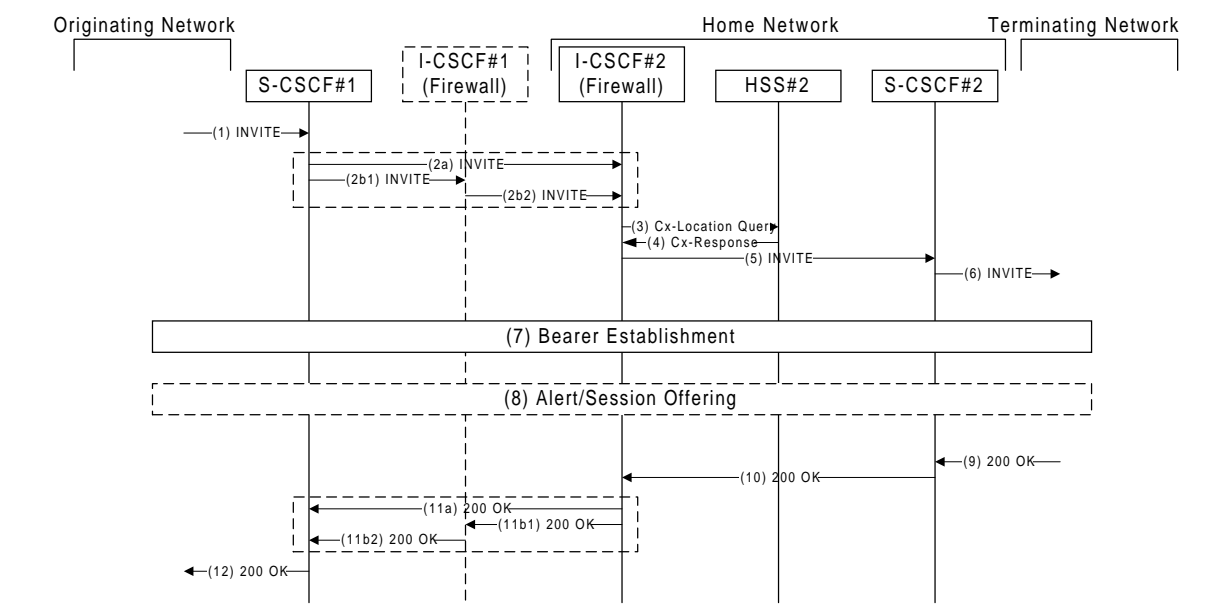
Originating Network

Home Network

Terminating Network

S-CSCF#1

I-CSCF#1 (Firewall)

I-CSCF#2 (Firewall)

HSS#2

S-CSCF#2

(1) INVITE

(2a) INVITE

(2b1) INVITE

(2b2) INVITE

(3) Cx-Location Query

(4) Cx-Response

(5) INVITE

(6) INVITE

(7) Bearer Establishment

(8) Alert/Session Offering

(9) 200 OK

(10) 200 OK

(11a) 200 OK

(11b1) 200 OK

(11b2) 200 OK

(12) 200 OK